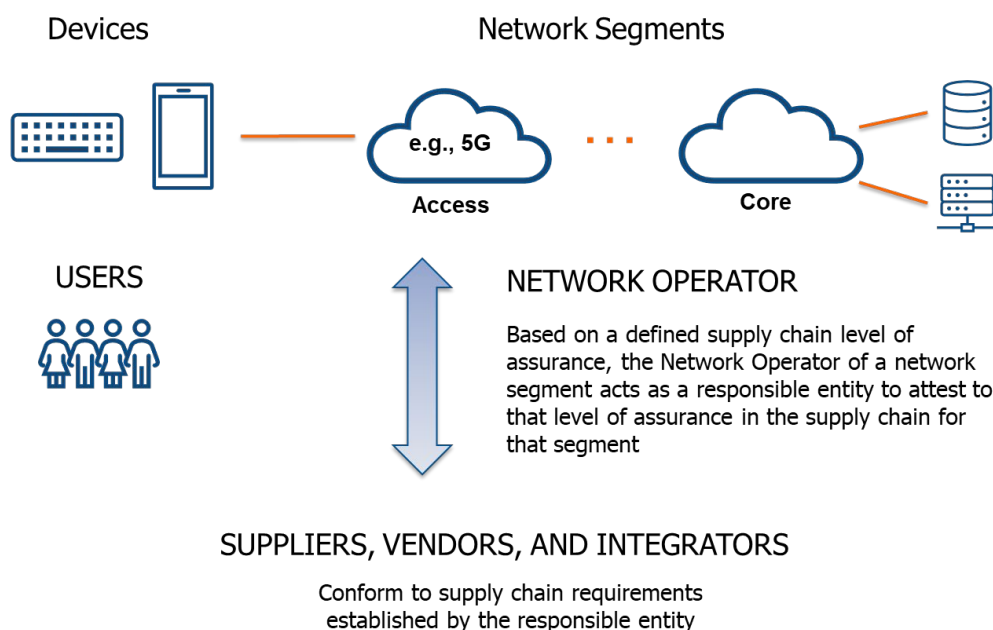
Devices

Network Segments

e.g., 5G

Access

Core

USERS

NETWORK OPERATOR

Based on a defined supply chain level of assurance, the Network Operator of a network segment acts as a responsible entity to attest to that level of assurance in the supply chain for that segment

SUPPLIERS, VENDORS, AND INTEGRATORS

Conform to supply chain requirements established by the responsible entity